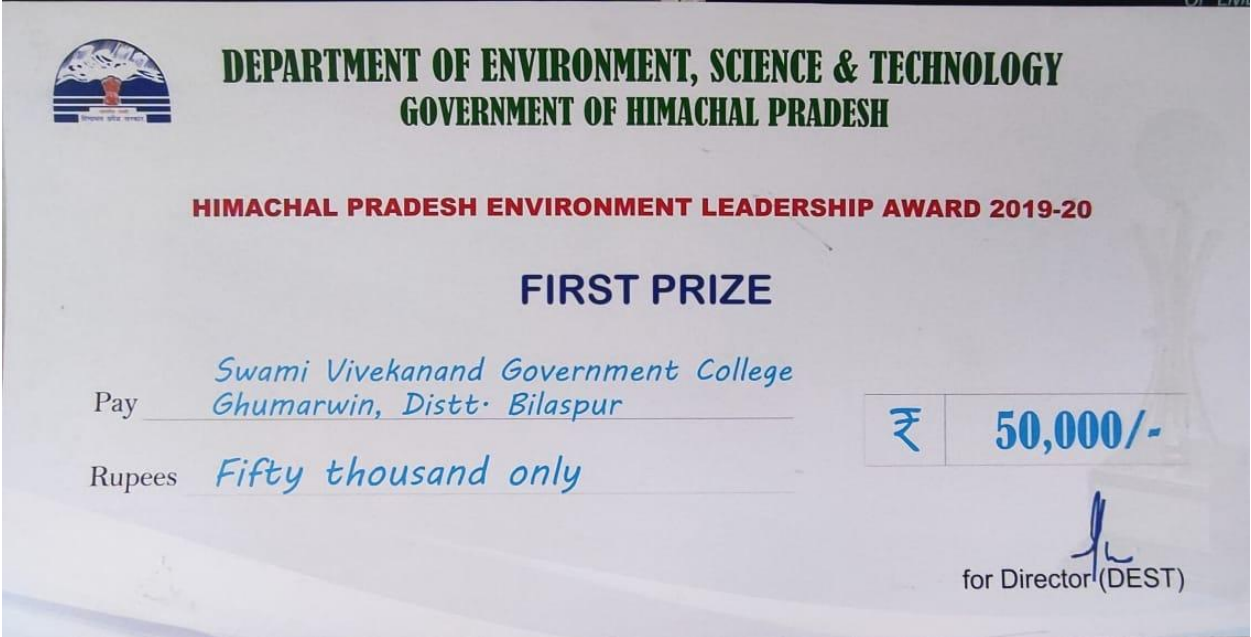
DEPARTMENT OF ENVIRONMENT, SCIENCE & TECHNOLOGY
GOVERNMENT OF HIMACHAL PRADESH

HIMACHAL PRADESH ENVIRONMENT LEADERSHIP AWARD 2019-20

FIRST PRIZE

Pay Swami Vivekanand Government College Ghumarwin, Distt. Bilaspur

₹ 50,000/-

Rupees Fifty thousand only

for Director (DEST)